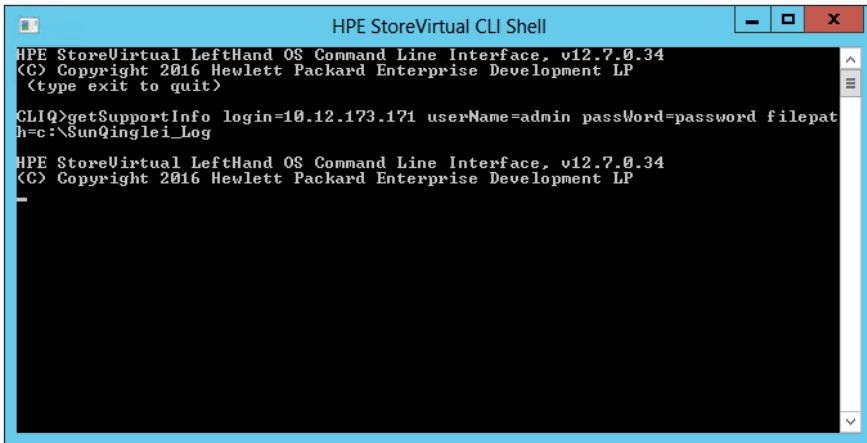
HPE StoreVirtual CLI Shell

HPE StoreVirtual LeftHand OS Command Line Interface, v12.7.0.34
(C) Copyright 2016 Hewlett Packard Enterprise Development LP
(type exit to quit)

CLIQ>getSupportInfo login=10.12.173.171 userName=admin passWord=password filepath=c:\SunQinglei_Log

HPE StoreVirtual LeftHand OS Command Line Interface, v12.7.0.34
(C) Copyright 2016 Hewlett Packard Enterprise Development LP